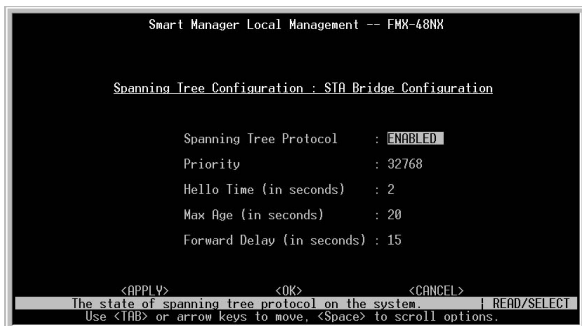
Smart Manager Local Management -- FMX-48NX

Spanning Tree Configuration : STA Bridge Configuration

Spanning Tree Protocol : ENABLED

Priority : 32768

Hello Time (in seconds) : 2

Max Age (in seconds) : 20

Forward Delay (in seconds) : 15

<APPLY> <OK> <CANCEL>

The state of spanning tree protocol on the system. | READ/SELECT

Use <TAB> or arrow keys to move, <Space> to scroll options.